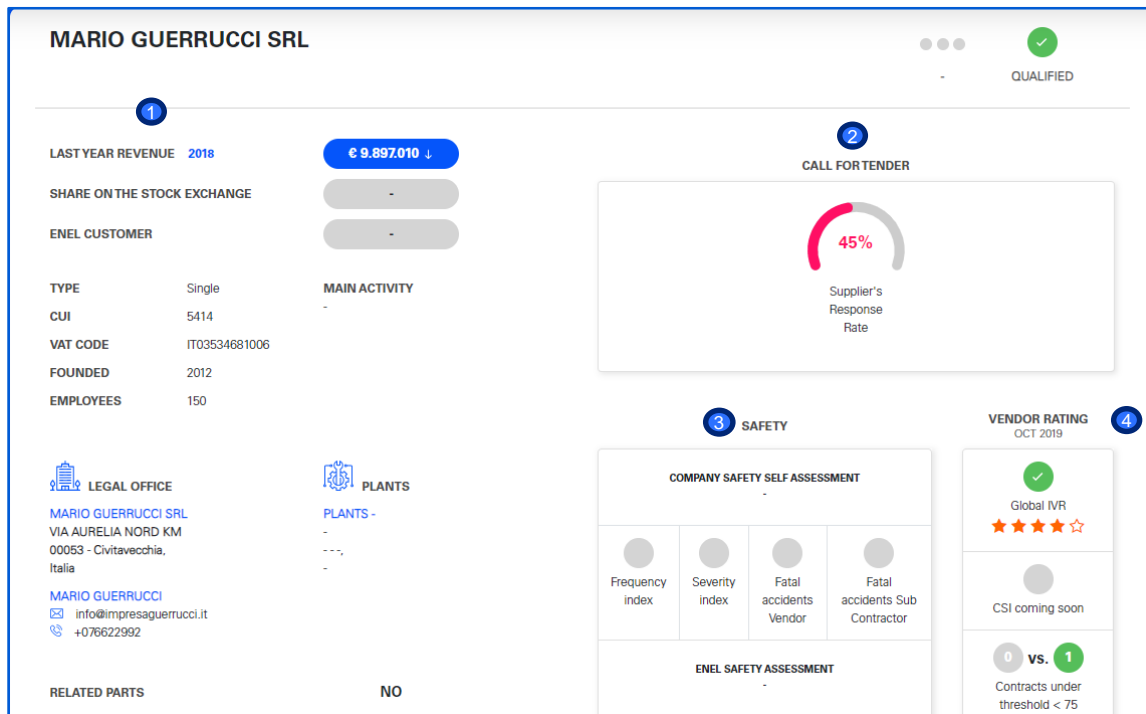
MARIO GUERRUCCI SRL

-

QUALIFIED

1

LAST YEAR REVENUE 2018 € 9.897.010 ↓

SHARE ON THE STOCK EXCHANGE -

ENEL CUSTOMER -

TYPE Single
CUI 5414
VAT CODE IT03534681006
FOUNDED 2012
EMPLOYEES 150

MAIN ACTIVITY
-

LEGAL OFFICE
MARIO GUERRUCCI SRL
VIA AURELIA NORD KM
00053 - Civitavecchia,
Italia

MARIO GUERRUCCI
info@impresaguerrucci.it
+076622992

PLANTS
PLANTS -
-
- - -,
-

RELATED PARTS NO

2

CALL FOR TENDER

45%

Supplier's Response Rate

3 SAFETY

COMPANY SAFETY SELF ASSESSMENT
-

| Frequency index | Severity index | Fatal accidents Vendor | Fatal accidents Sub Contractor |
|---|---|---|---|

ENEL SAFETY ASSESSMENT
-

VENDOR RATING 4
OCT 2019

Global IVR

CSI coming soon

0 vs. 1
Contracts under threshold < 75